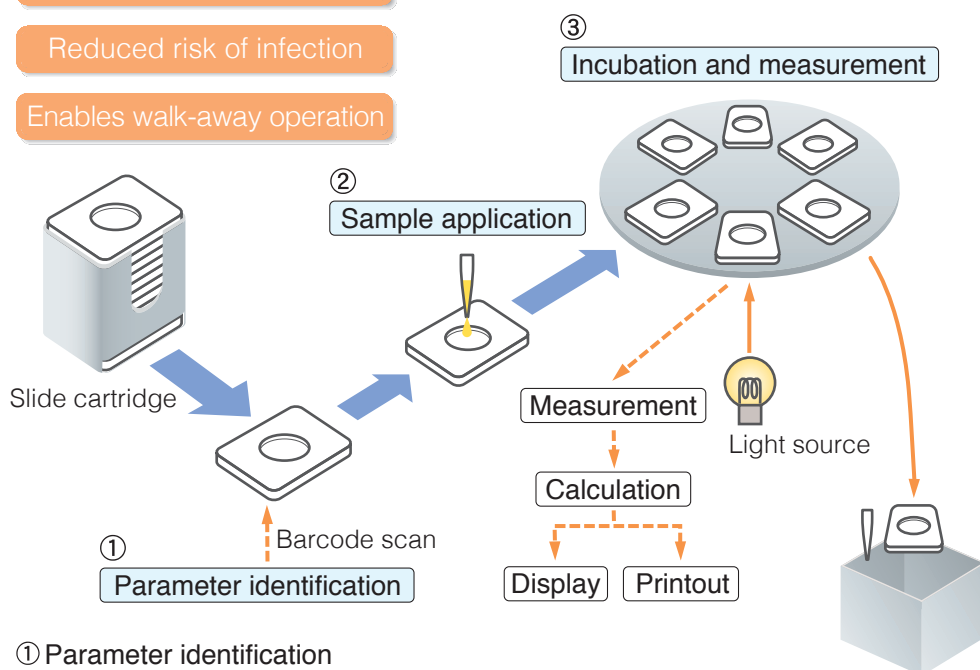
Reduced risk of infection

Enables walk-away operation

③
Incubation and measurement

②
Sample application

Slide cartridge

Measurement

Light source

Calculation

Barcode scan

①
Parameter identification

Display

Printout

① Parameter identification